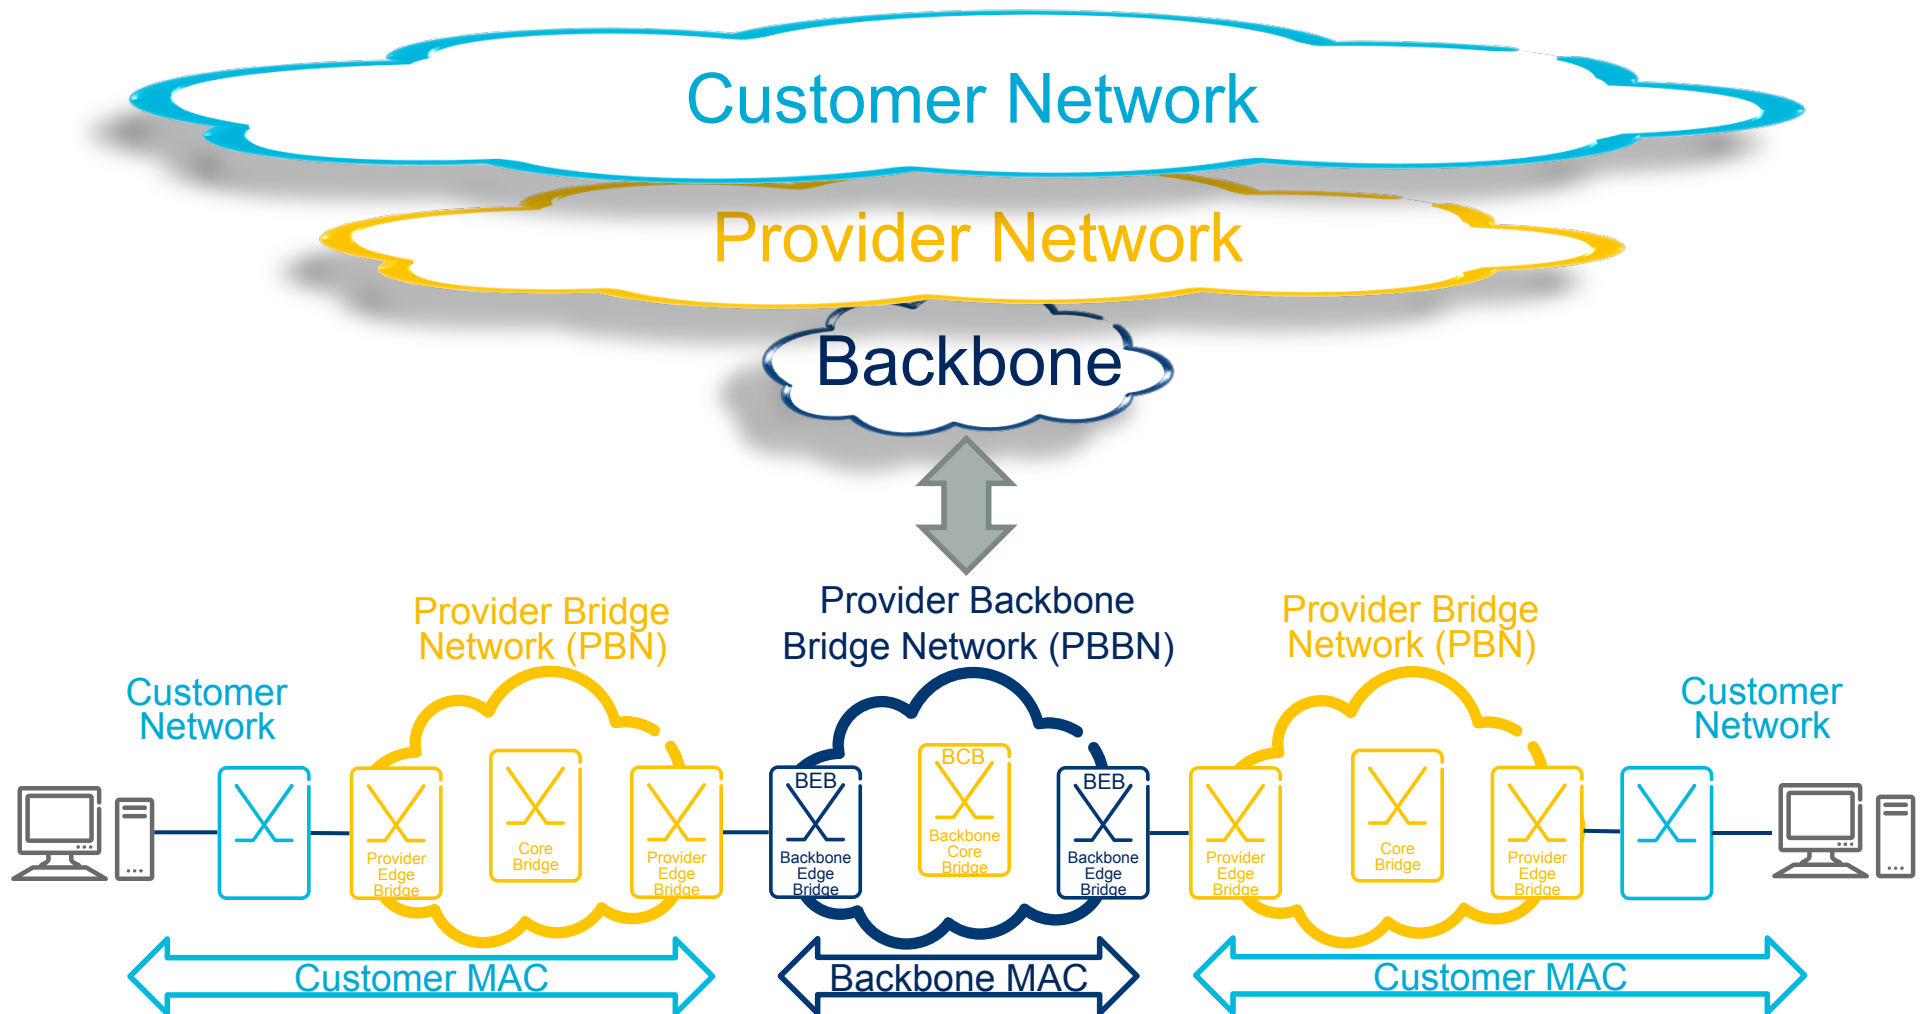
Customer Network

Provider Network

Backbone

Provider Bridge Network (PBN)

Provider Backbone Bridge Network (PBBN)

Provider Bridge Network (PBN)

Customer Network

Customer Network

Provider Edge Bridge

Core Bridge

Provider Edge Bridge

BEB
Backbone Edge Bridge

BCB
Backbone Core Bridge

BEB
Backbone Edge Bridge

Provider Edge Bridge

Core Bridge

Provider Edge Bridge

Customer MAC

Backbone MAC

Customer MAC